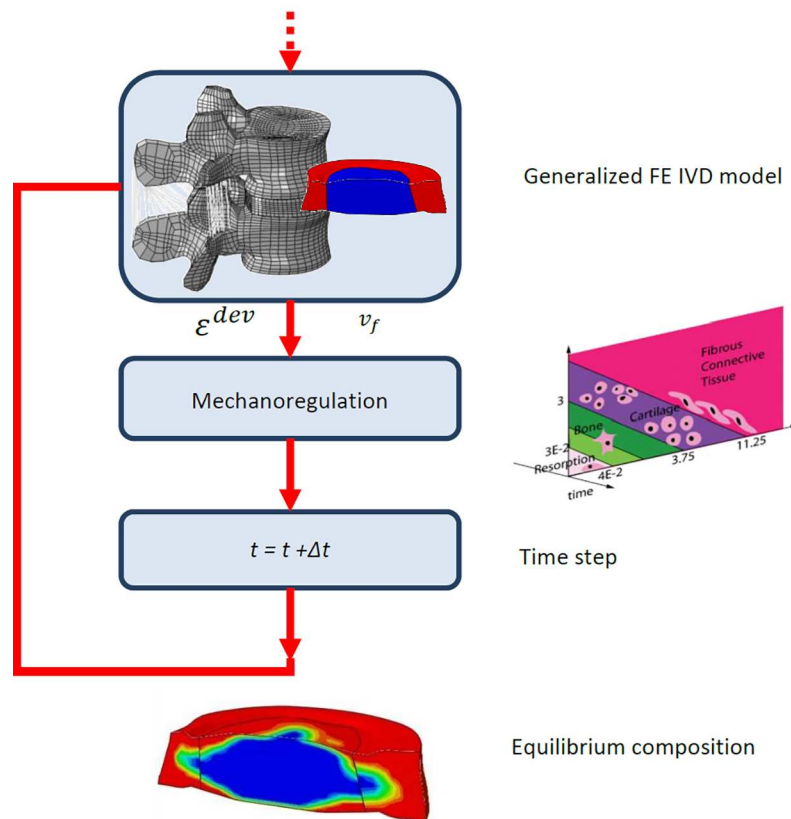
Generalized FE IVD model

$\varepsilon^{dev}$ $v_f$

Mechanoregulation

Fibrous Connective Tissue

Cartilage

Bone

Resorption

3

3E-2

4E-2

3.75

11.25

time

$t = t + \Delta t$

Time step

Equilibrium composition